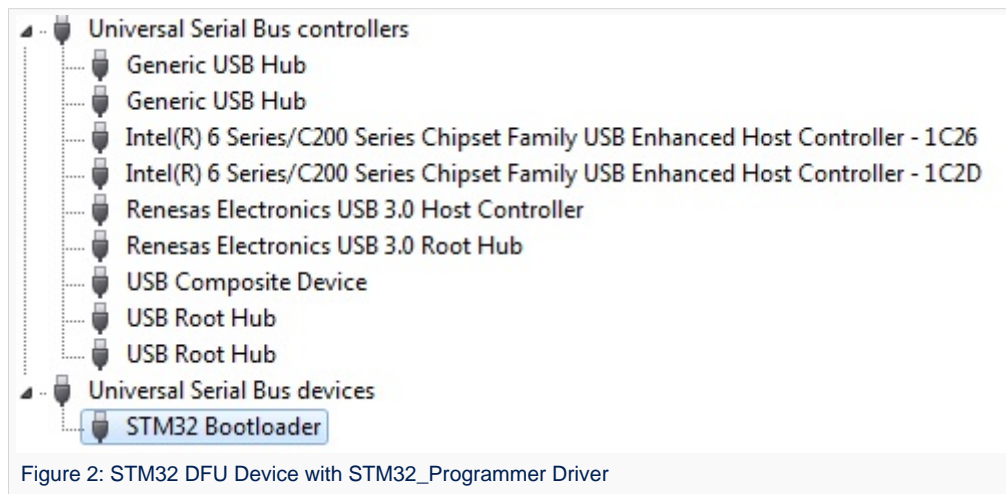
Universal Serial Bus controllers
Generic USB Hub
Generic USB Hub
Intel(R) 6 Series/C200 Series Chipset Family USB Enhanced Host Controller - 1C26
Intel(R) 6 Series/C200 Series Chipset Family USB Enhanced Host Controller - 1C2D
Renesas Electronics USB 3.0 Host Controller
Renesas Electronics USB 3.0 Root Hub
USB Composite Device
USB Root Hub
USB Root Hub
Universal Serial Bus devices
STM32 Bootloader

Figure 2: STM32 DFU Device with STM32_Programmer Driver